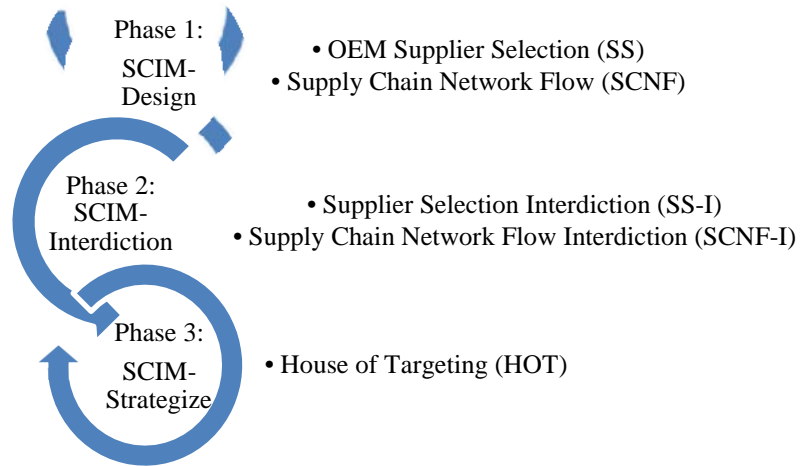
Phase 1:
SCIM-Design

• OEM Supplier Selection (SS)
• Supply Chain Network Flow (SCNF)

Phase 2:
SCIM-Interdiction

• Supplier Selection Interdiction (SS-I)
• Supply Chain Network Flow Interdiction (SCNF-I)

Phase 3:
SCIM-Strategize

• House of Targeting (HOT)